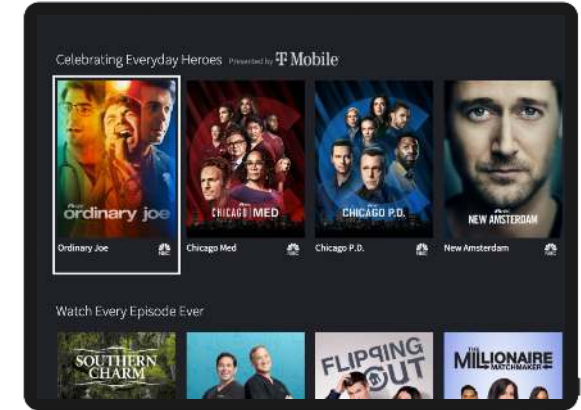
Celebrating Everyday Heroes Presented by T Mobile

ordinary joe
Ordinary Joe

CHICAGO MED
Chicago Med

CHICAGO P.D.
Chicago P.D.

NEW AMSTERDAM
New Amsterdam

Watch Every Episode Ever

SOUTHERN CHARM

FLIPPING OUT

THE MILLIONAIRE MATCHMAKER